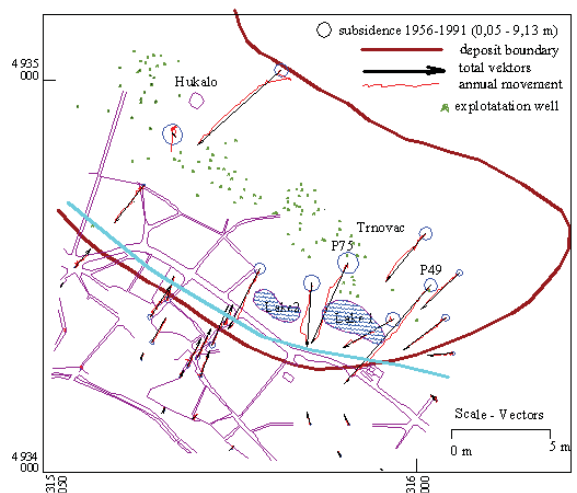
subsidence 1956-1991 (0,05 - 9,13 m)
deposit boundary
total vektors
annual movement
explotatation well

4 935
000

Hukalo

Trnovac

P75

P49

Lake 2

Lake 1

Scale - Vectors

0 m

5 m

4 934
000

315
050

316
000